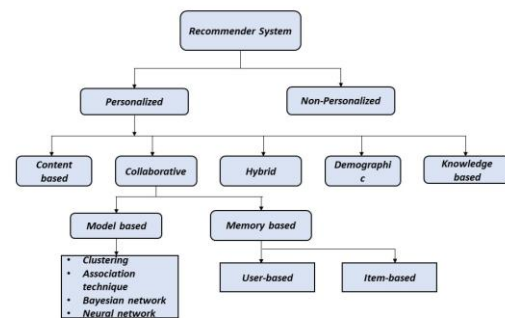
Recommender System

Personalized

Non-Personalized

Content based

Collaborative

Hybrid

Demographi c

Knowledge based

Model based

Memory based

- Clustering
- Association technique
- Bayesian network
- Neural network

User-based

Item-based